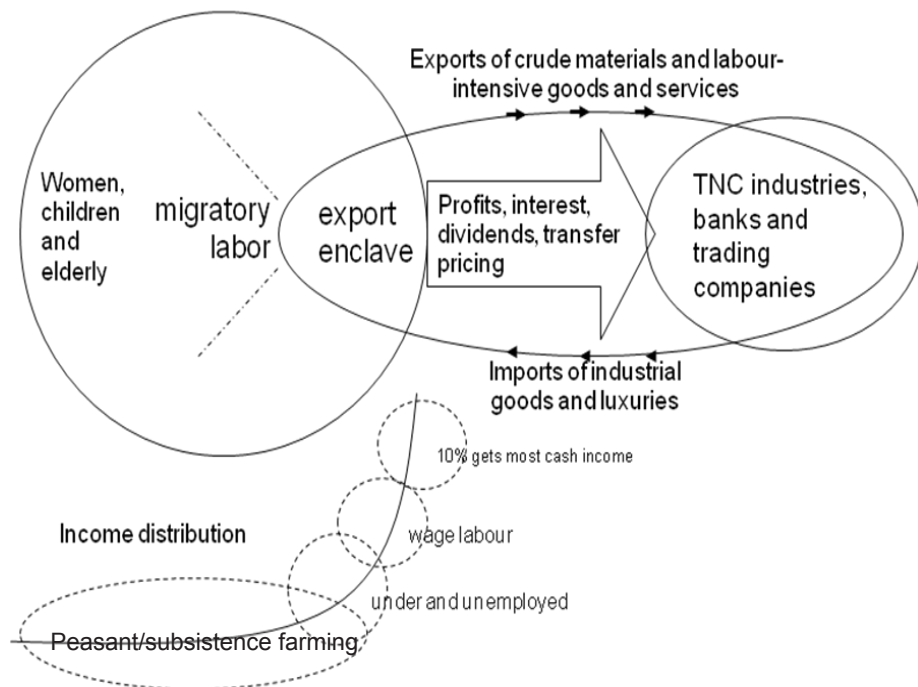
Exports of crude materials and labour-intensive goods and services

Women, children and elderly

migratory labor

export enclave

Profits, interest, dividends, transfer pricing

TNC industries, banks and trading companies

Imports of industrial goods and luxuries

10% gets most cash income

Income distribution

wage labour

under and unemployed

Peasant/subsistence farming